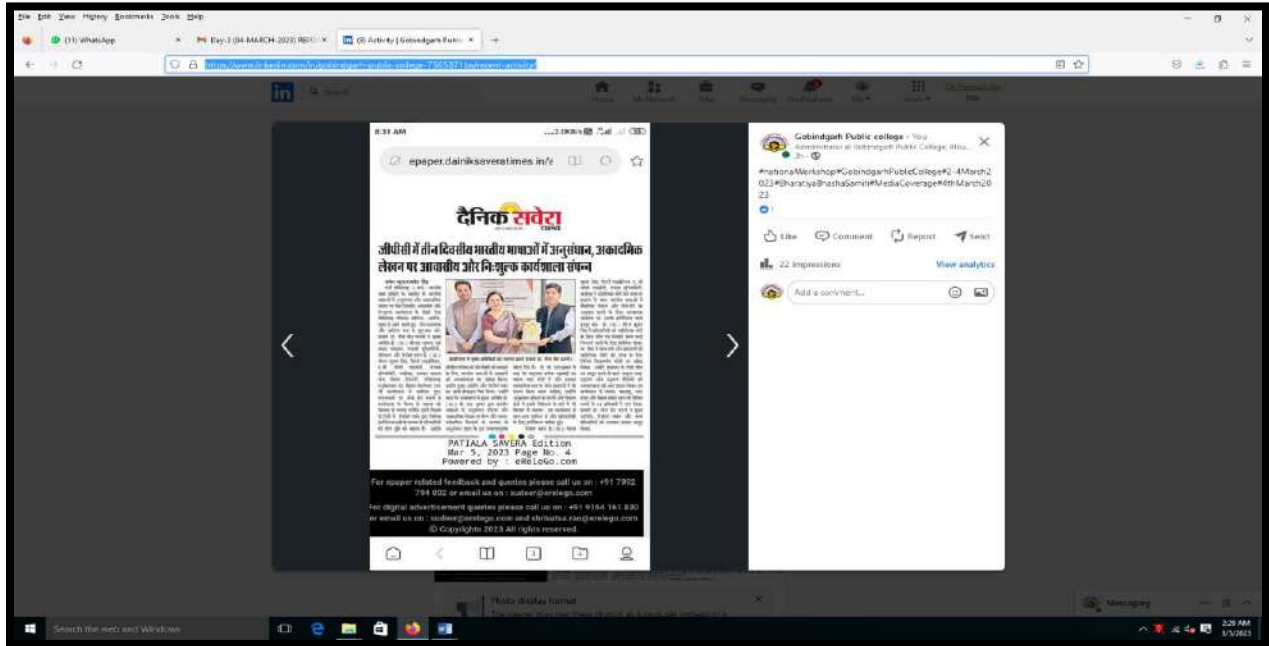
File Edit View History Bookmarks Tools Help

(11) WhatsApp | Day-3 (04-MARCH-2023) REPO | (8) Activity | Gobindgarh Public

https://www.linkedin.com/in/gobindgarh-public-college-7365871ba/recent-activity/

8:31 AM

epaper.dainiksaveratimes.in/

दैनिक सवेरा

जीपीसी में तीन दिवसीय भारतीय भाषाओं में अनुसंधान, अकादमिक लेखन पर आवासीय और निःशुल्क कार्यशाला संपन्न

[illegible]

PATIALA SAVERA Edition
Mar 5, 2023 Page No. 4
Powered by : eReleGo.com

For epaper related feedback and queries please call us on : +91 7992 794 802 or email us on : sudeer@erelego.com
For digital advertisement queries please call us on : +91 9164 161 830 or email us on : sudeer@erelego.com and shrivatsa.rao@erelego.com
© Copyrights 2023 All rights reserved.

Gobindgarh Public college • You
Administrator at Gobindgarh Public College, Alou...
3h •

#nationalWorkshop#GobindgarhPublicCollege#2-4March2023#BharatiyaBhashaSamiti#MediaCoverage#4thMarch2023

Like Comment Repost Send

22 impressions View analytics

Add a comment...

Photo display format

Messaging

Search the web and Windows

2:29 AM
3/5/2023